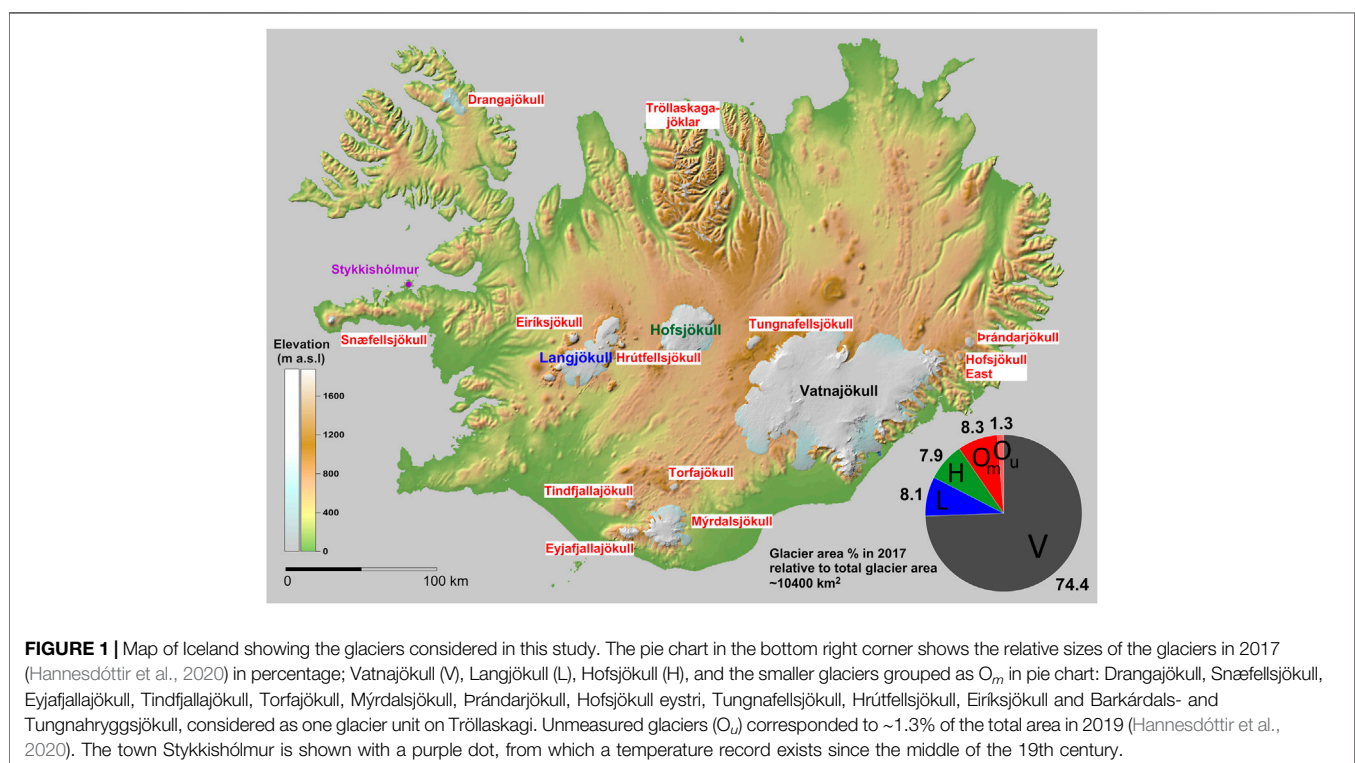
Drangajökull

Tröllaskaga-jöklar

Stykkishólmur

Eiríksjökull

Hofsjökull

Tungnafellsjökull

Þrándarjökull

Snæfellsjökull

Langjökull

Hrútfellsjökull

Hofsjökull East

Elevation (m a.s.l)

1600

1200

800

400

0

Vatnajökull

8.3 1.3

7.9

$O_m$ $O_u$

H

8.1

L

Torfajökull

Tindfjallajökull

Mýrdalsjökull

Eyjafjallajökull

V

0

100 km

Glacier area % in 2017 relative to total glacier area ~10400 km$^2$

74.4

**FIGURE 1 |** Map of Iceland showing the glaciers considered in this study. The pie chart in the bottom right corner shows the relative sizes of the glaciers in 2017 (Hannesdóttir et al., 2020) in percentage; Vatnajökull (V), Langjökull (L), Hofsjökull (H), and the smaller glaciers grouped as $O_m$ in pie chart: Drangajökull, Snæfellsjökull, Eyjafjallajökull, Tindfjallajökull, Torfajökull, Mýrdalsjökull, Þrándarjökull, Hofsjökull eystri, Tungnafellsjökull, Hrútfellsjökull, Eiríksjökull and Barkárdals- and Tungnahryggsjökull, considered as one glacier unit on Tröllaskagi. Unmeasured glaciers ($O_u$) corresponded to ~1.3% of the total area in 2019 (Hannesdóttir et al., 2020). The town Stykkishólmur is shown with a purple dot, from which a temperature record exists since the middle of the 19th century.